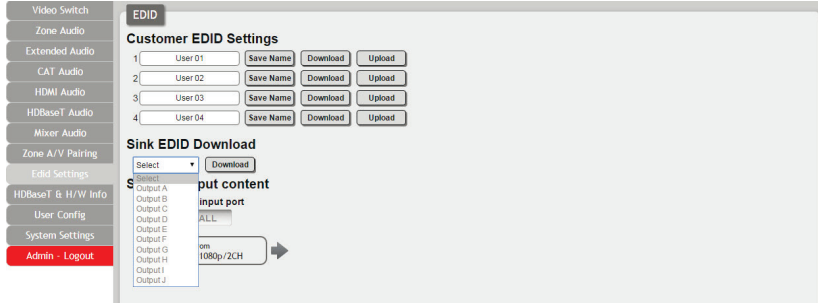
Video Switch
Zone Audio
Extended Audio
CAT Audio
HDMI Audio
HDBaseT Audio
Mixer Audio
Zone A/V Pairing
Edid Settings
HDBaseT & H/W Info
User Config
System Settings
Admin - Logout

EDID

Customer EDID Settings

1 User 01 Save Name Download Upload
2 User 02 Save Name Download Upload
3 User 03 Save Name Download Upload
4 User 04 Save Name Download Upload

Sink EDID Download

Select Download

Select
Output A
Output B
Output C
Output D
Output E
Output F
Output G
Output H
Output I
Output J

S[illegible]put content
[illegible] input port
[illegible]ALL

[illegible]om
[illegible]1080p/2CH